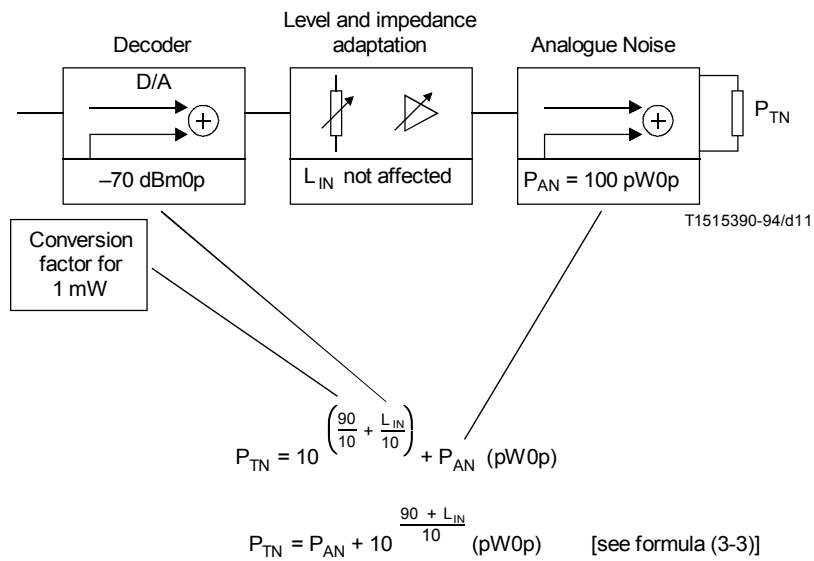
Decoder

Level and impedance adaptation

Analogue Noise

D/A

$P_{TN}$

–70 dBm0p

$L_{IN}$ not affected

$P_{AN}$ = 100 pW0p

T1515390-94/d11

Conversion factor for 1 mW

$P_{TN} = 10^{\left(\frac{90}{10} + \frac{L_{IN}}{10}\right)} + P_{AN}$ (pW0p)

$P_{TN} = P_{AN} + 10^{\frac{90 + L_{IN}}{10}}$ (pW0p) [see formula (3-3)]